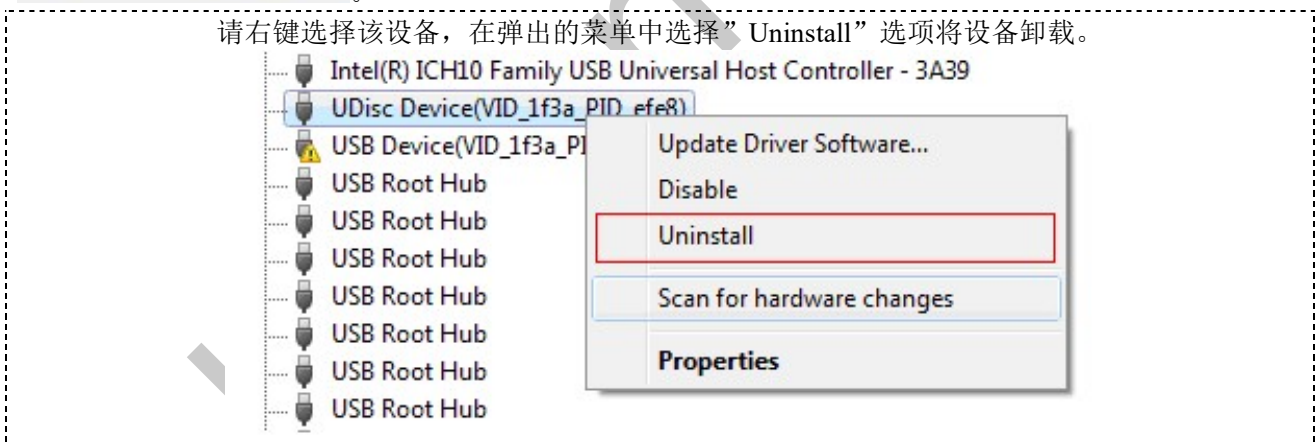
请右键选择该设备，在弹出的菜单中选择”Uninstall”选项将设备卸载。

Intel(R) ICH10 Family USB Universal Host Controller - 3A39
UDisc Device(VID_1f3a_PID_efe8)
USB Device(VID_1f3a_PI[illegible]
USB Root Hub
USB Root Hub
USB Root Hub
USB Root Hub
USB Root Hub
USB Root Hub
USB Root Hub

Update Driver Software...
Disable
Uninstall
Scan for hardware changes
Properties